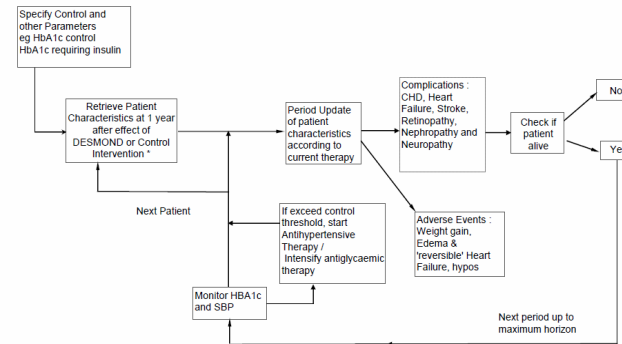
Specify Control and other Parameters eg HbA1c control HbA1c requiring insulin

Retrieve Patient Characteristics at 1 year after effect of DESMOND or Control Intervention *

Period Update of patient characteristics according to current therapy

Complications : CHD, Heart Failure, Stroke, Retinopathy, Nephropathy and Neuropathy

Check if patient alive

No

Ye

Next Patient

If exceed control threshold, start Antihypertensive Therapy / Intensify antiglycaemic therapy

Adverse Events : Weight gain, Edema & 'reversible' Heart Failure, hypos

Monitor HBA1c and SBP

Next period up to maximum horizon